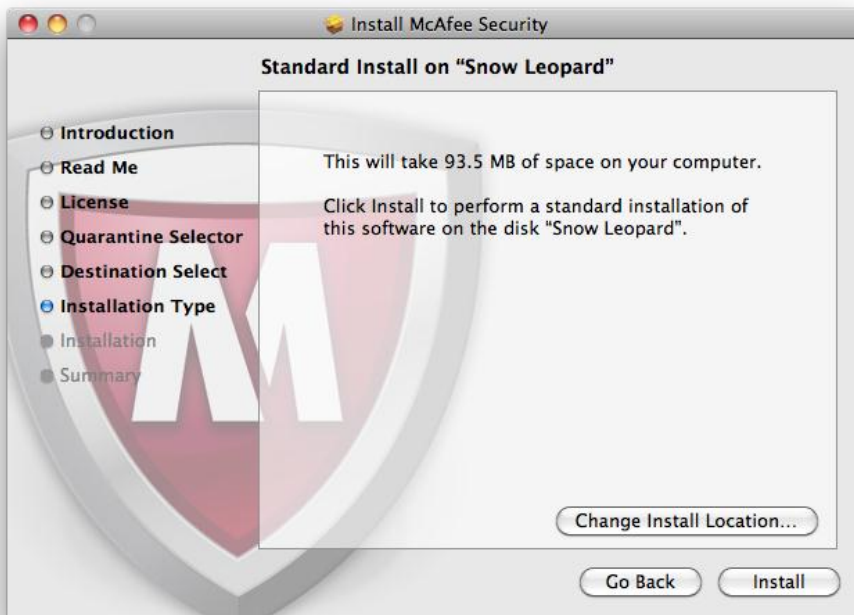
Install McAfee Security

Standard Install on "Snow Leopard"

Introduction
Read Me
License
Quarantine Selector
Destination Select
Installation Type
Installation
Summary

This will take 93.5 MB of space on your computer.

Click Install to perform a standard installation of this software on the disk "Snow Leopard".

Change Install Location...

Go Back
Install